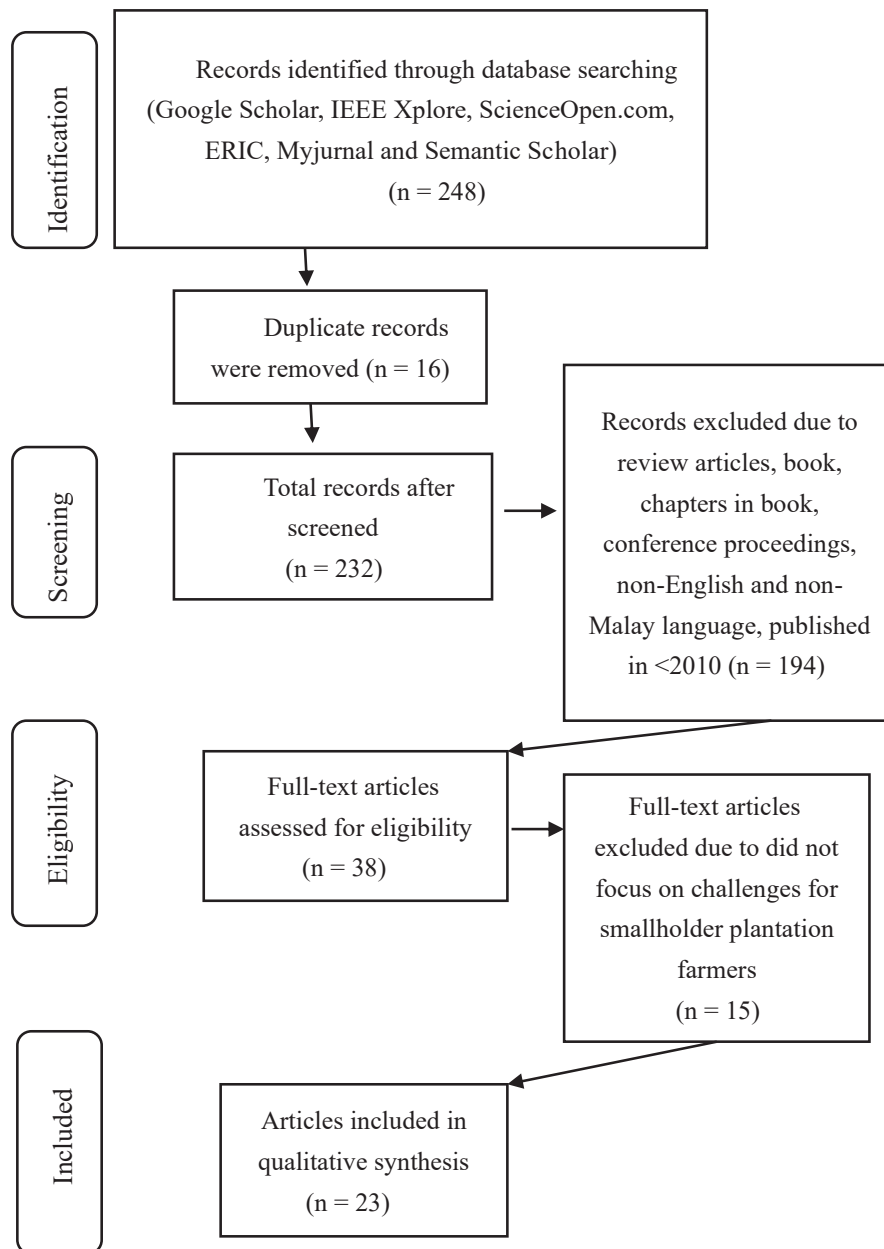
Identification

Records identified through database searching (Google Scholar, IEEE Xplore, ScienceOpen.com, ERIC, Myjurnal and Semantic Scholar) (n = 248)

Duplicate records were removed (n = 16)

Screening

Total records after screened (n = 232)

Records excluded due to review articles, book, chapters in book, conference proceedings, non-English and non-Malay language, published in <2010 (n = 194)

Eligibility

Full-text articles assessed for eligibility (n = 38)

Full-text articles excluded due to did not focus on challenges for smallholder plantation farmers (n = 15)

Included

Articles included in qualitative synthesis (n = 23)